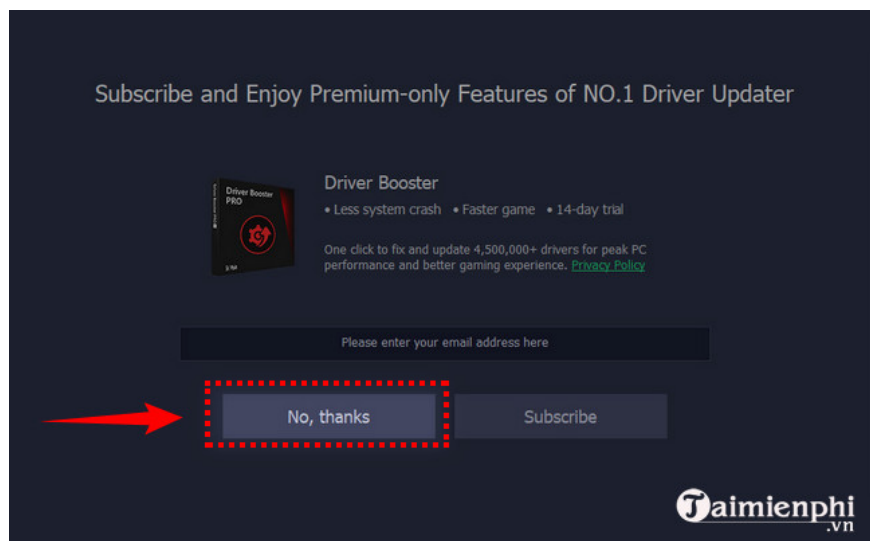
Subscribe and Enjoy Premium-only Features of NO.1 Driver Updater

Driver Booster PRO

Driver Booster

• Less system crash • Faster game • 14-day trial

One click to fix and update 4,500,000+ drivers for peak PC performance and better gaming experience. Privacy Policy

Please enter your email address here

No, thanks

Subscribe

Taimienphi .vn